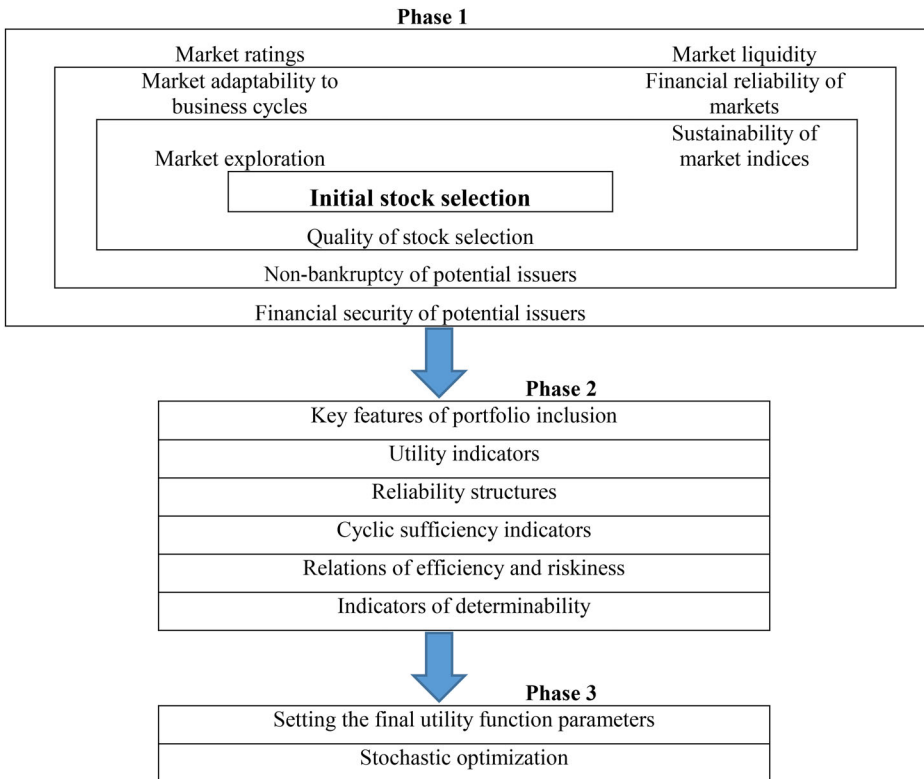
Phase 1

Market ratings

Market liquidity

Market adaptability to business cycles

Financial reliability of markets

Market exploration

Sustainability of market indices

Initial stock selection

Quality of stock selection

Non-bankruptcy of potential issuers

Financial security of potential issuers

Phase 2

| Key features of portfolio inclusion |
|---|
| Utility indicators |
| Reliability structures |
| Cyclic sufficiency indicators |
| Relations of efficiency and riskiness |
| Indicators of determinability |

Phase 3

| Setting the final utility function parameters |
|---|
| Stochastic optimization |